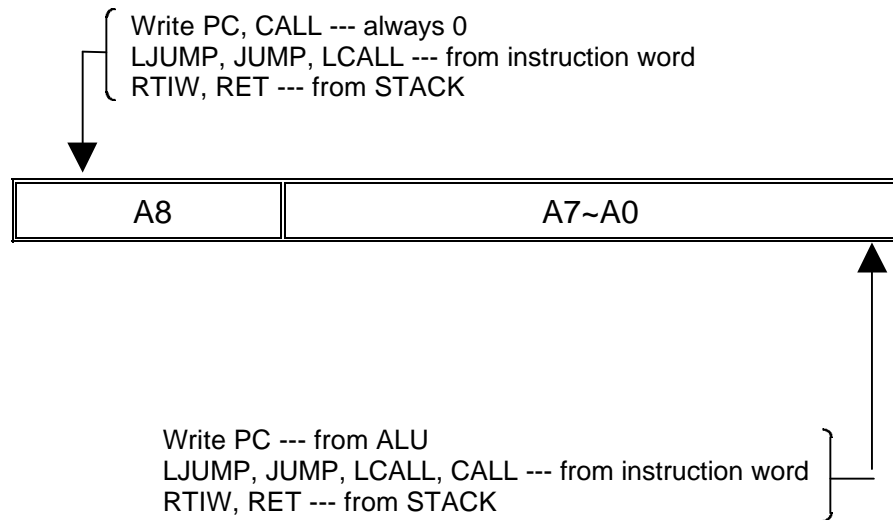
Write PC, CALL --- always 0
LJUMP, JUMP, LCALL --- from instruction word
RTIW, RET --- from STACK

| A8 | A7~A0 |
|---|---|

Write PC --- from ALU
LJUMP, JUMP, LCALL, CALL --- from instruction word
RTIW, RET --- from STACK